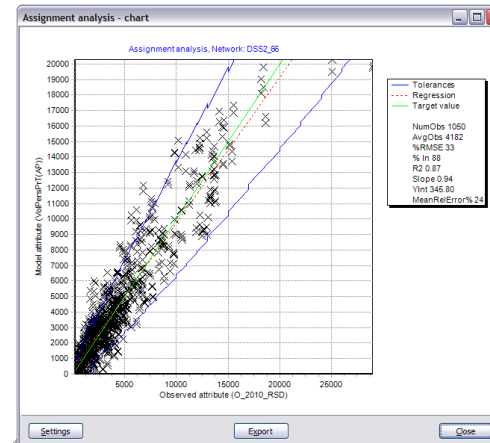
Assignment analysis - chart

Assignment analysis, Network: DSS2_66

20000
19000
18000
17000
16000
15000
14000
13000
12000
11000
10000
9000
8000
7000
6000
5000
4000
3000
2000
1000
0

Model attribute (VolPersPrT(AP))

5000
10000
15000
20000
25000

Observed attribute (O_2010_RSD)

Tolerances
Regression
Target value

NumObs 1050
AvgObs 4182
%RMSE 33
% In 88
R2 0.87
Slope 0.94
YInt 345.80
MeanRelError% 24

Settings
Export
Close